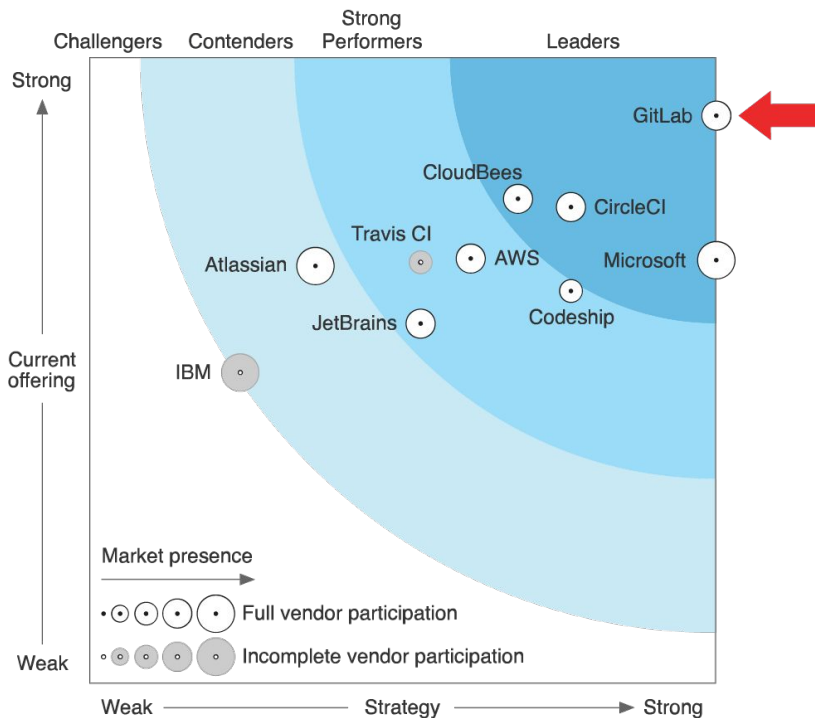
Challengers Contenders Strong Performers Leaders

Strong

Current offering

Weak

GitLab

CloudBees

CircleCI

Travis CI

AWS

Microsoft

Atlassian

Codeship

JetBrains

IBM

Market presence

Full vendor participation

Incomplete vendor participation

Weak Strategy Strong